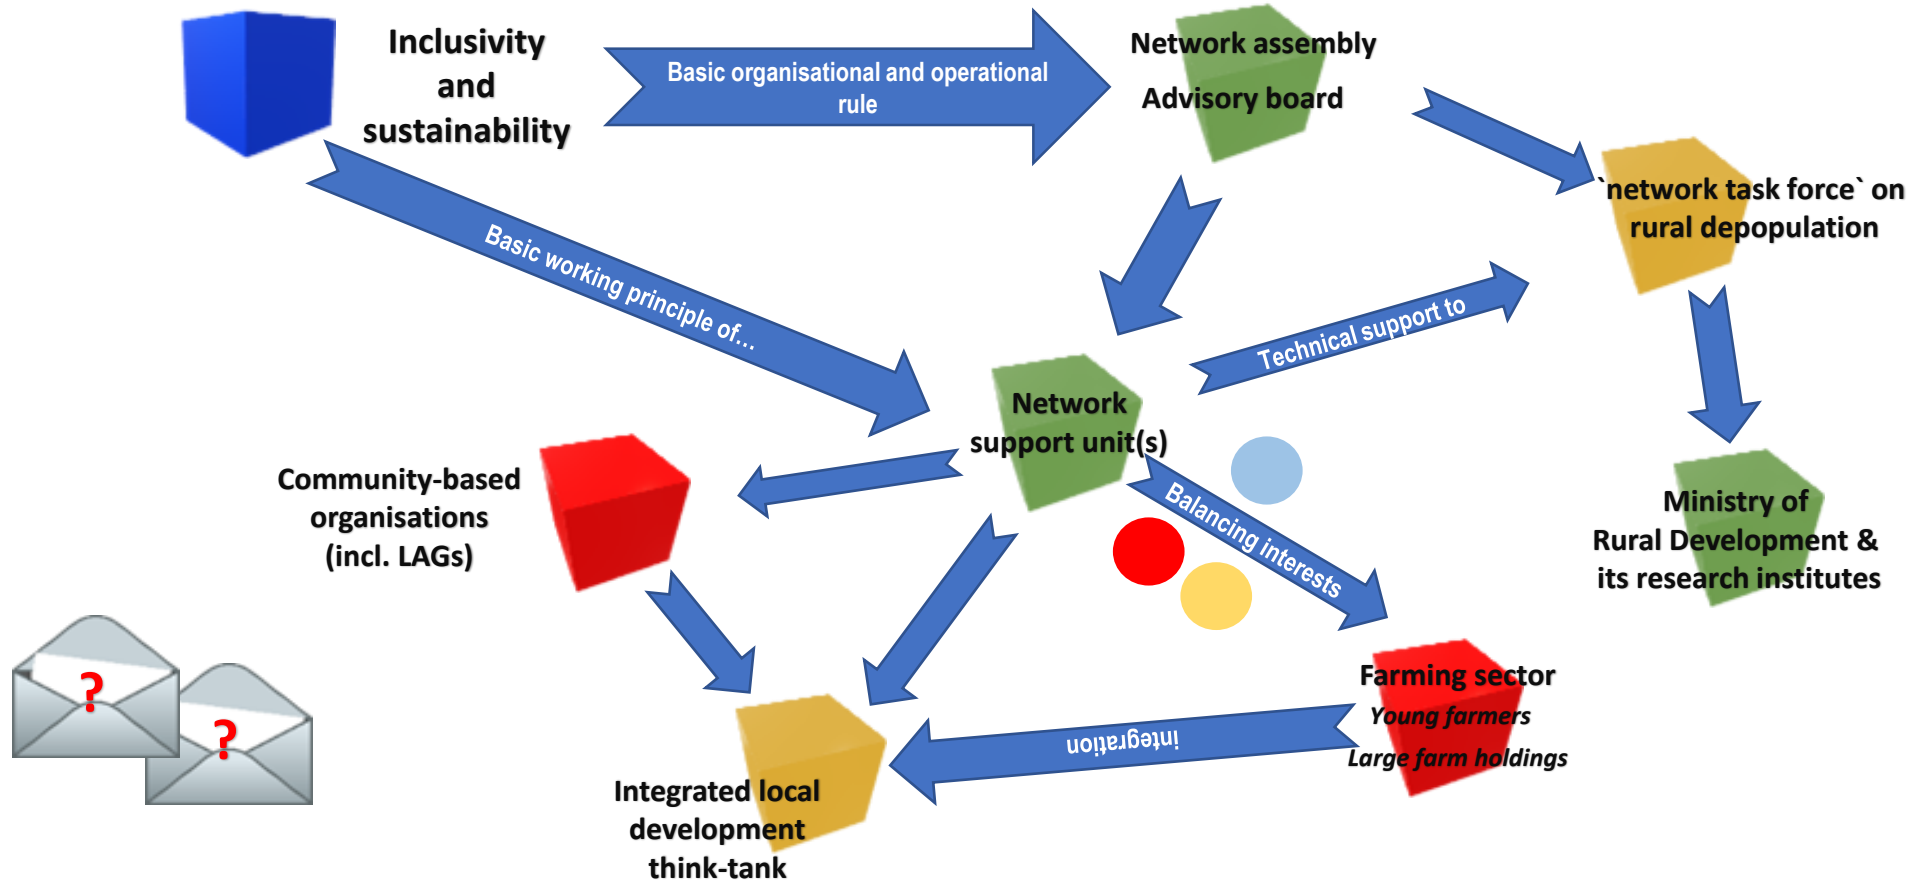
Inclusivity and sustainability

Basic organisational and operational rule

Network assembly

Advisory board

`network task force` on rural depopulation

Basic working principle of...

Technical support to

Network support unit(s)

Community-based organisations (incl. LAGs)

Balancing interests

Ministry of Rural Development & its research institutes

?

?

Farming sector

Young farmers

Large farm holdings

integration

Integrated local development think-tank